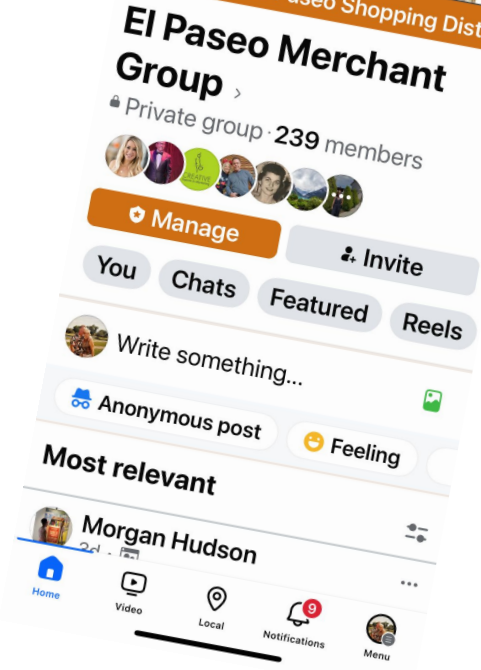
aseo Shopping Dist

El Paseo Merchant Group ›

Private group · 239 members

Manage

Invite

You

Chats

Featured

Reels

Write something...

Anonymous post

Feeling

Most relevant

Morgan Hudson

3d ·

Home

Video

Local

9

Notifications

Menu